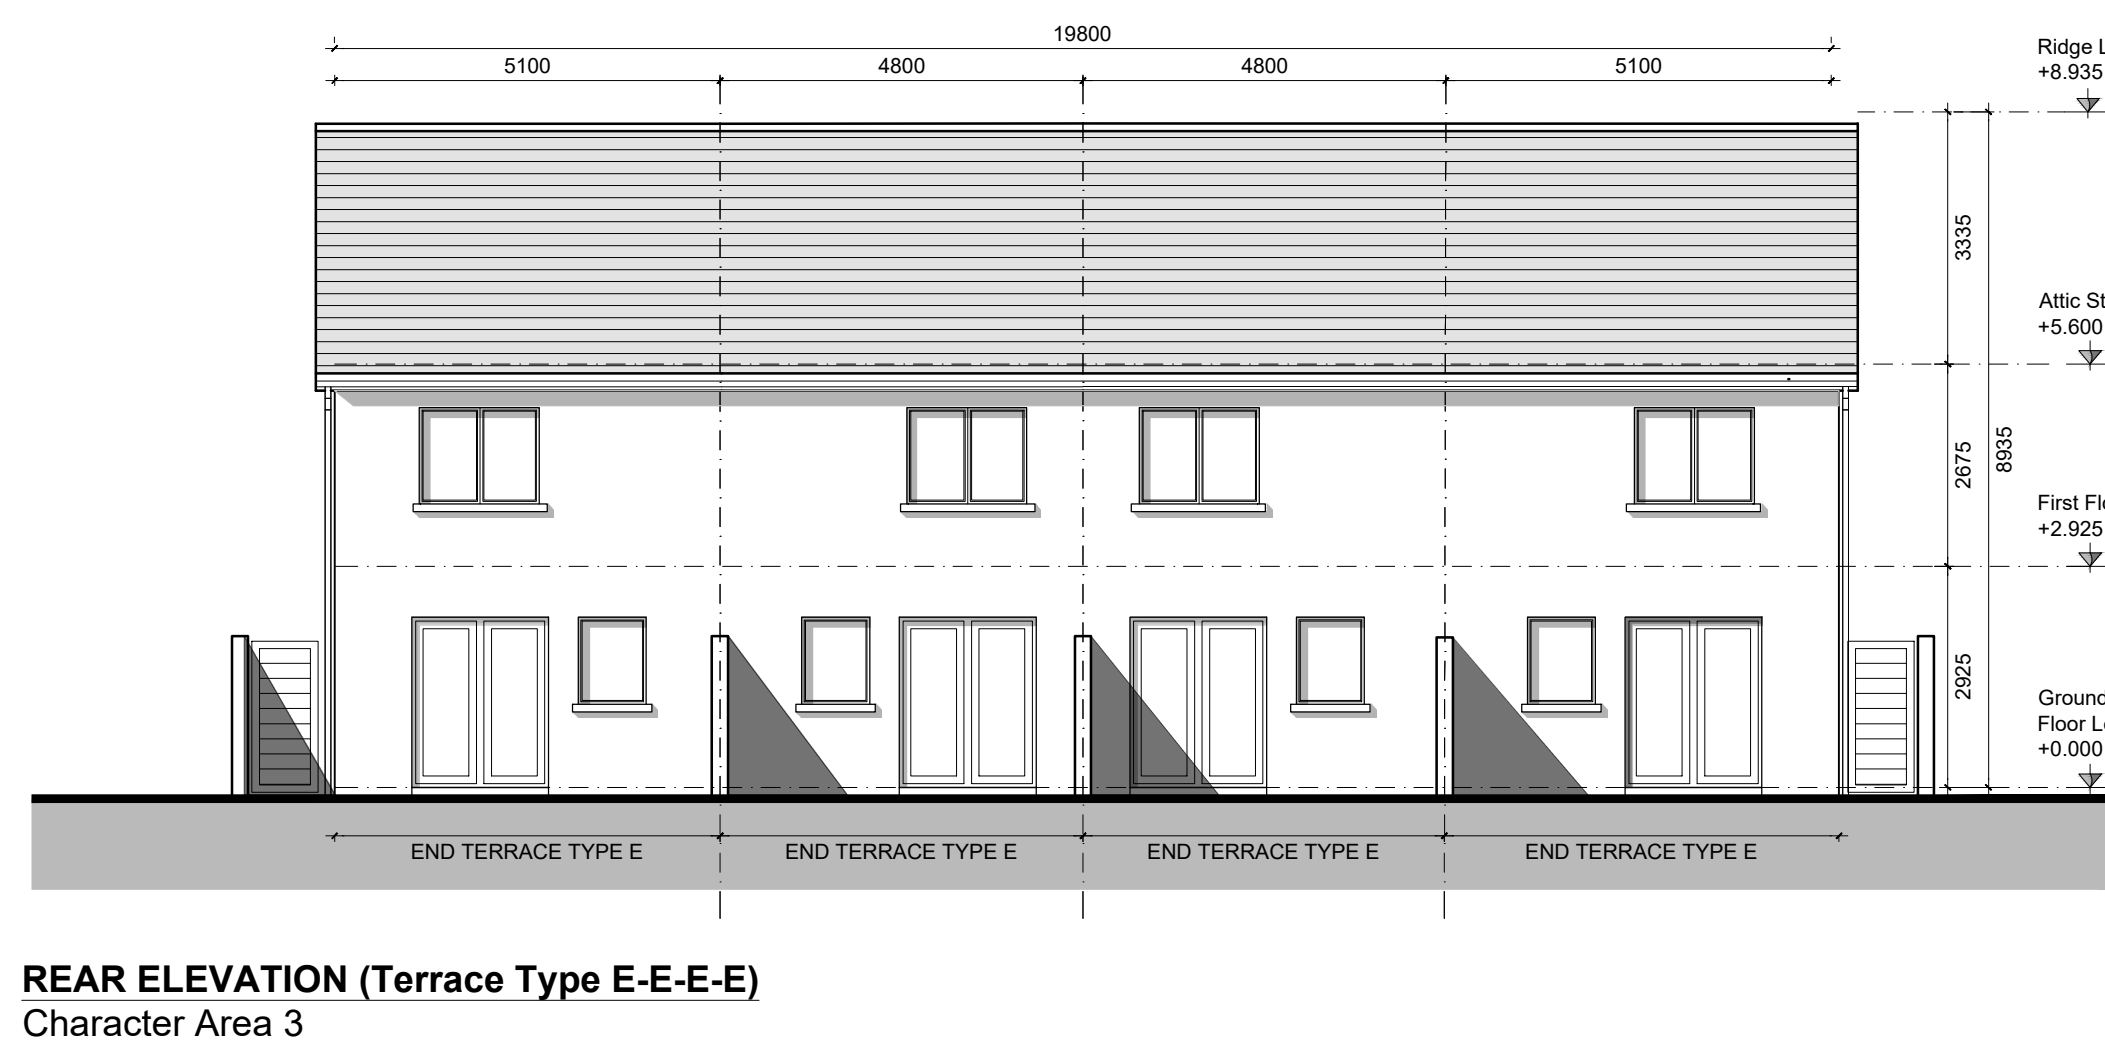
19800

5100 4800 4800 5100

Ridge L
+8.935

3335

Attic St
+5.600

2675

8935

First Fl
+2.925

2925

Ground
Floor L
+0.000

END TERRACE TYPE E END TERRACE TYPE E END TERRACE TYPE E END TERRACE TYPE E

REAR ELEVATION (Terrace Type E-E-E-E)
Character Area 3